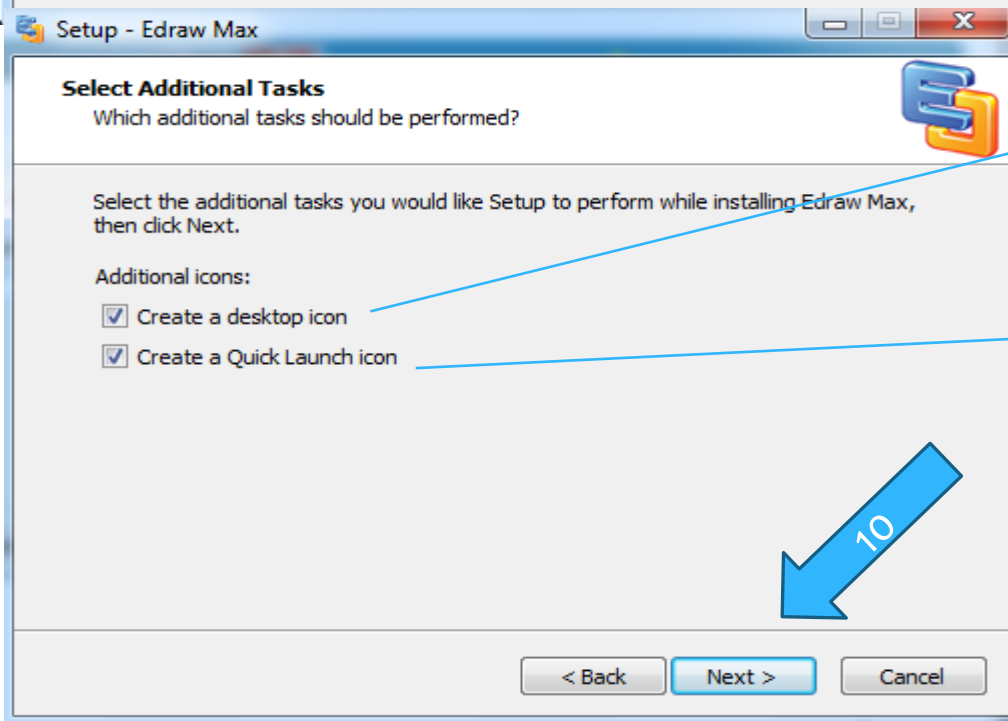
Setup - Edraw Max

Select Additional Tasks
Which additional tasks should be performed?

Select the additional tasks you would like Setup to perform while installing Edraw Max, then click Next.

Additional icons:

Create a desktop icon

Create a Quick Launch icon

10

< Back

Next >

Cancel